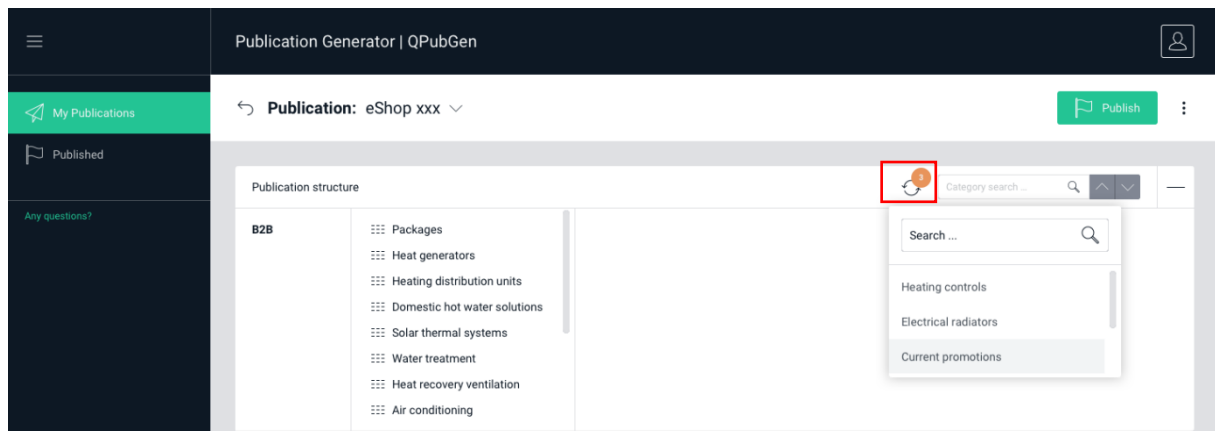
Publication Generator | QPubGen

My Publications

Published

Any questions?

Publication: eShop xxx

Publish

Publication structure

3

Category search ...

B2B

Packages
Heat generators
Heating distribution units
Domestic hot water solutions
Solar thermal systems
Water treatment
Heat recovery ventilation
Air conditioning

Search ...

Heating controls
Electrical radiators
Current promotions